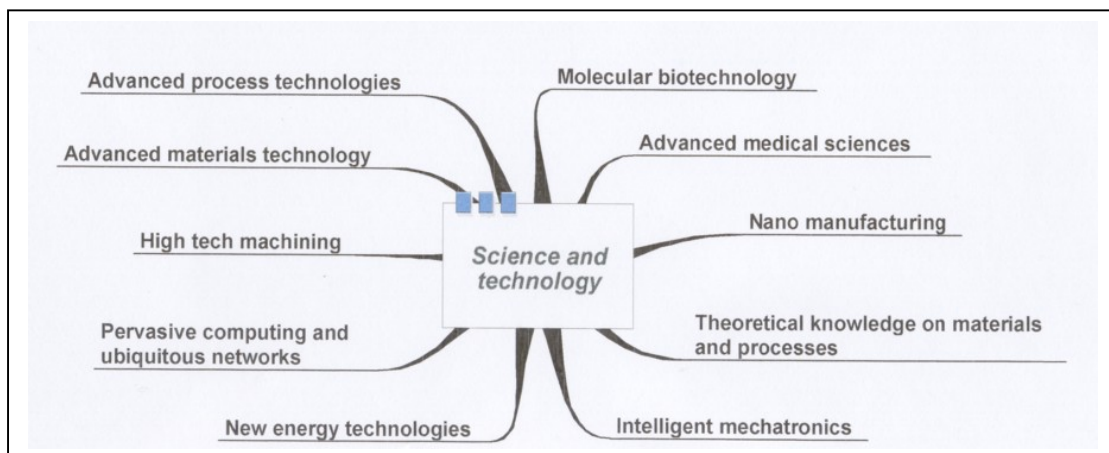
Science and technology

Advanced process technologies

Advanced materials technology

High tech machining

Pervasive computing and ubiquitous networks

New energy technologies

Molecular biotechnology

Advanced medical sciences

Nano manufacturing

Theoretical knowledge on materials and processes

Intelligent mechatronics